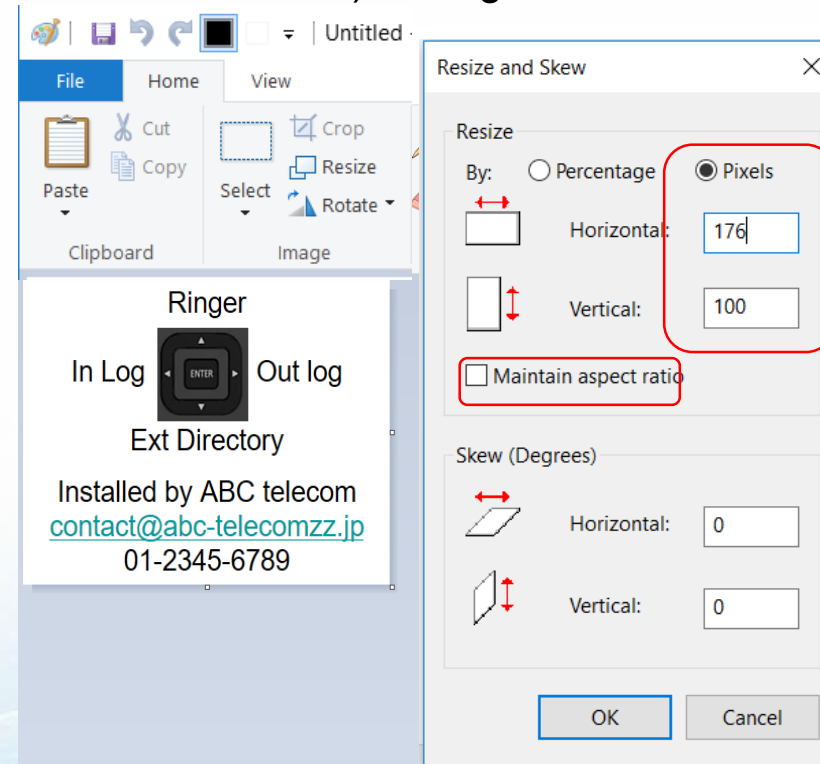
Untitled -

File
Home
View

Paste
Cut
Copy
Clipboard

Select
Crop
Resize
Rotate
Image

Ringer
In Log
ENTER
Out log
Ext Directory
Installed by ABC telecom
contact@abc-telecomzz.jp
01-2345-6789

Resize and Skew
×
Resize
By:
Percentage
Pixels
Horizontal:
176
Vertical:
100
Maintain aspect ratio
Skew (Degrees)
Horizontal:
0
Vertical:
0
OK
Cancel